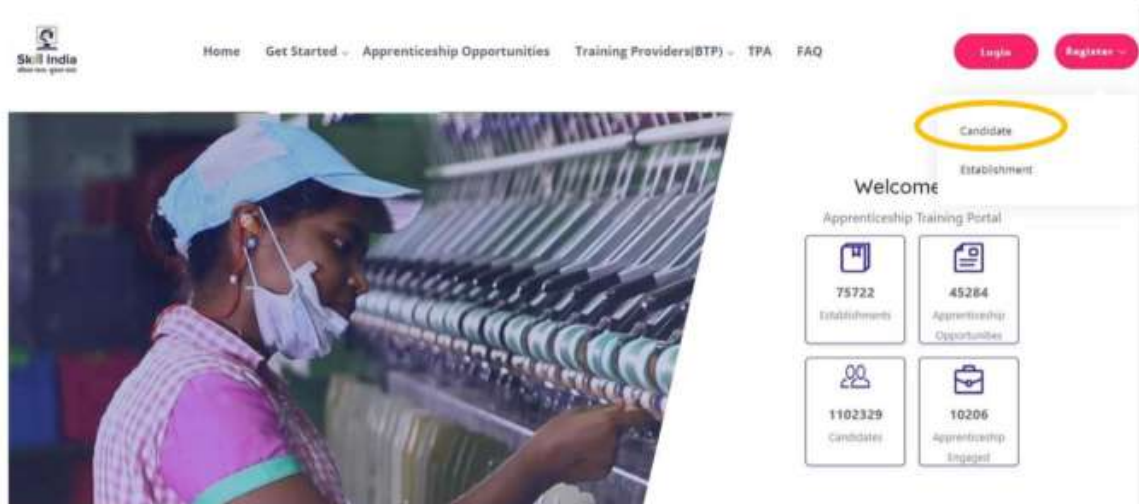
Skill India
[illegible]

Home Get Started Apprenticeship Opportunities Training Providers(BTP) TPA FAQ

Login Register

Candidate
Establishment

Welcome
Apprenticeship Training Portal

75722
Establishments

45284
Apprenticeship Opportunities

1102329
Candidates

10206
Apprenticeship Engaged